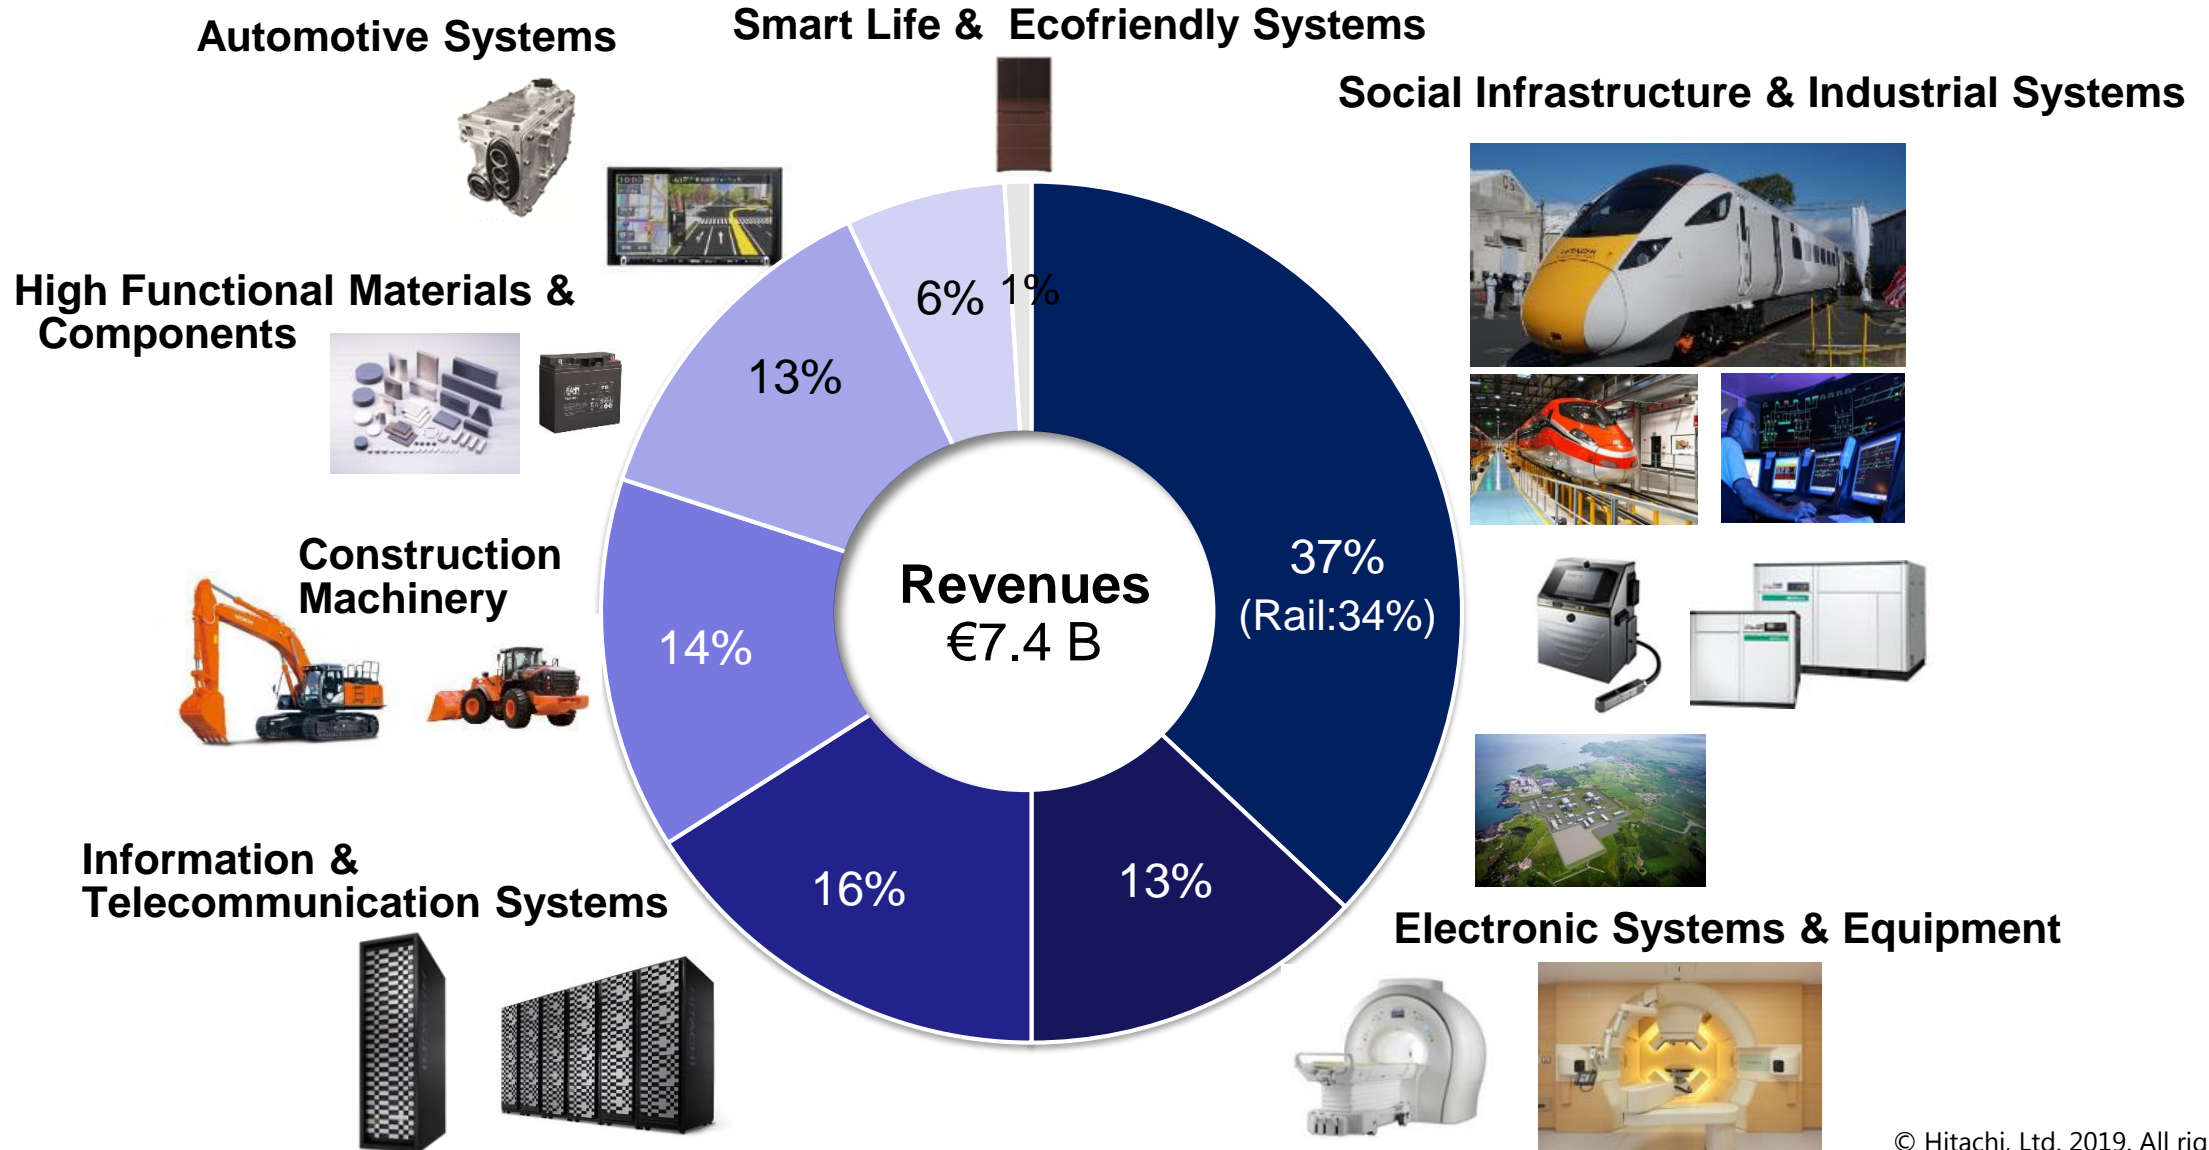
Automotive Systems

Smart Life & Ecofriendly Systems

Social Infrastructure & Industrial Systems

High Functional Materials & Components

Construction Machinery

Information & Telecommunication Systems

Electronic Systems & Equipment

6%

1%

13%

14%

16%

13%

37%
(Rail:34%)

Revenues
€7.4 B

© Hitachi, Ltd. 2019. All rig